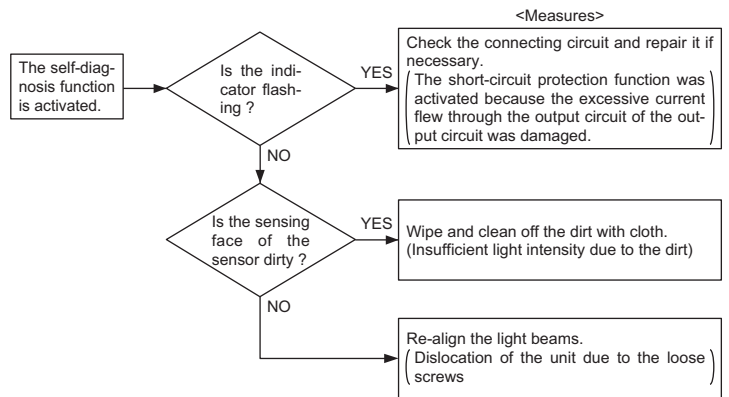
<Measures>

The self-diagnosis function is activated.

Is the indicator flashing ?

YES

Check the connecting circuit and repair it if necessary.
(The short-circuit protection function was activated because the excessive current flew through the output circuit of the output circuit was damaged.)

NO

Is the sensing face of the sensor dirty ?

YES

Wipe and clean off the dirt with cloth.
(Insufficient light intensity due to the dirt)

NO

Re-align the light beams.
(Dislocation of the unit due to the loose screws)